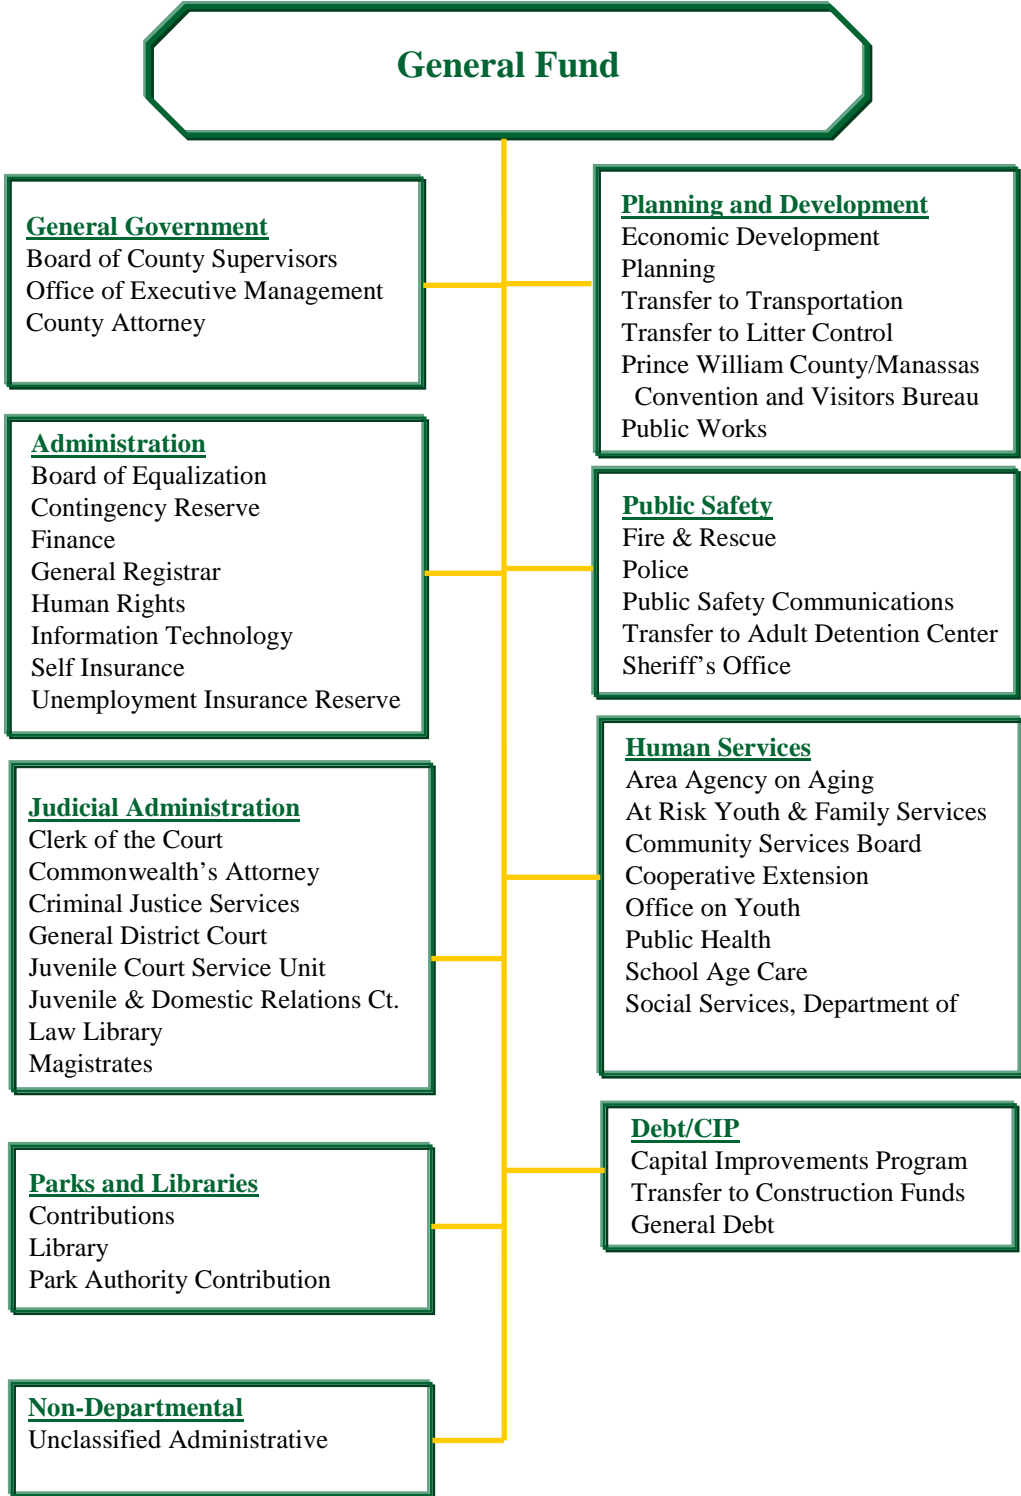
General Fund

General Government
Board of County Supervisors
Office of Executive Management
County Attorney

Administration
Board of Equalization
Contingency Reserve
Finance
General Registrar
Human Rights
Information Technology
Self Insurance
Unemployment Insurance Reserve

Judicial Administration
Clerk of the Court
Commonwealth's Attorney
Criminal Justice Services
General District Court
Juvenile Court Service Unit
Juvenile & Domestic Relations Ct.
Law Library
Magistrates

Parks and Libraries
Contributions
Library
Park Authority Contribution

Non-Departmental
Unclassified Administrative

Planning and Development
Economic Development
Planning
Transfer to Transportation
Transfer to Litter Control
Prince William County/Manassas Convention and Visitors Bureau
Public Works

Public Safety
Fire & Rescue
Police
Public Safety Communications
Transfer to Adult Detention Center
Sheriff's Office

Human Services
Area Agency on Aging
At Risk Youth & Family Services
Community Services Board
Cooperative Extension
Office on Youth
Public Health
School Age Care
Social Services, Department of

Debt/CIP
Capital Improvements Program
Transfer to Construction Funds
General Debt